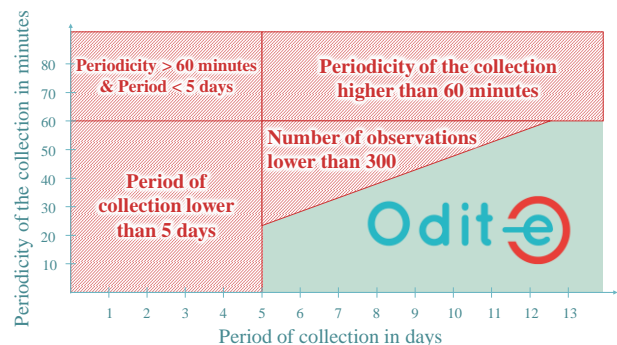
Periodicity > 60 minutes & Period < 5 days

Periodicity of the collection higher than 60 minutes

Number of observations lower than 300

Period of collection lower than 5 days

Odit-e

Periodicity of the collection in minutes

80
70
60
50
40
30
20
10

1 2 3 4 5 6 7 8 9 10 11 12 13

Period of collection in days